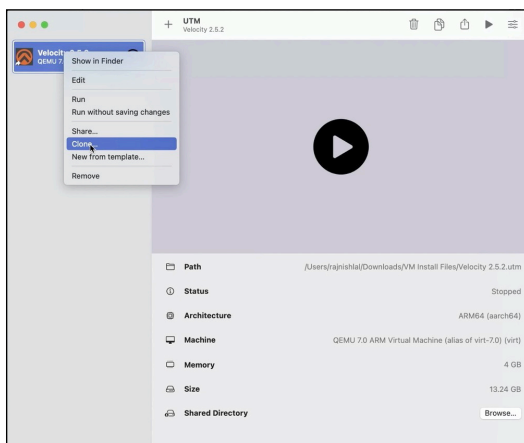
UTM
Velocity 2.5.2

Velocity
QEMU 7.

Show in Finder
Edit
Run
Run without saving changes
Share...
Clone
New from template...
Remove

Path /Users/rajnishlal/Downloads/VM Install Files/Velocity 2.5.2.utm
Status Stopped
Architecture ARM64 (aarch64)
Machine QEMU 7.0 ARM Virtual Machine (alias of virt-7.0) (virt)
Memory 4 GB
Size 13.24 GB
Shared Directory Browse...